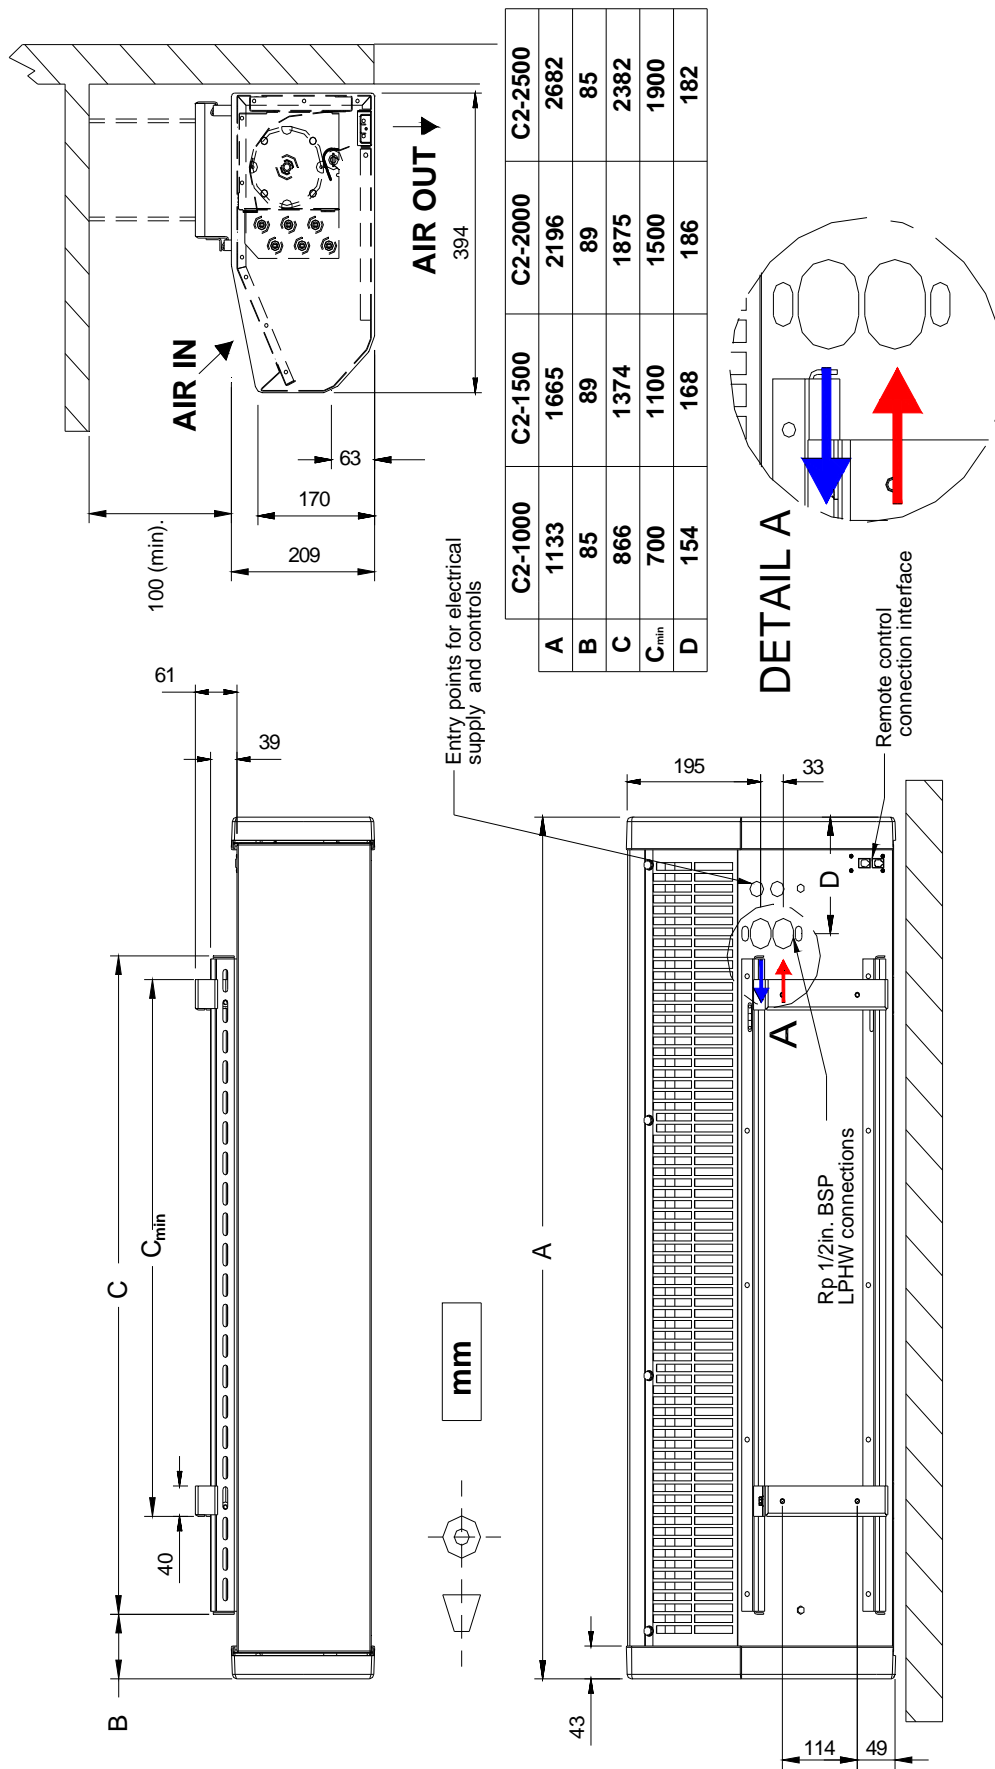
AIR IN

AIR OUT

394

63

170

209

100 (min).

|  | C2-1000 | C2-1500 | C2-2000 | C2-2500 |
|---|---|---|---|---|
| A | 1133 | 1665 | 2196 | 2682 |
| B | 85 | 89 | 89 | 85 |
| C | 866 | 1374 | 1875 | 2382 |
| $C_{min}$ | 700 | 1100 | 1500 | 1900 |
| D | 154 | 168 | 186 | 182 |

DETAIL A

Entry points for electrical supply and controls

Remote control connection interface

61

39

195

33

D

A

Rp 1/2in. BSP LPHW connections

C

$C_{min}$

A

mm

40

B

43

114

49